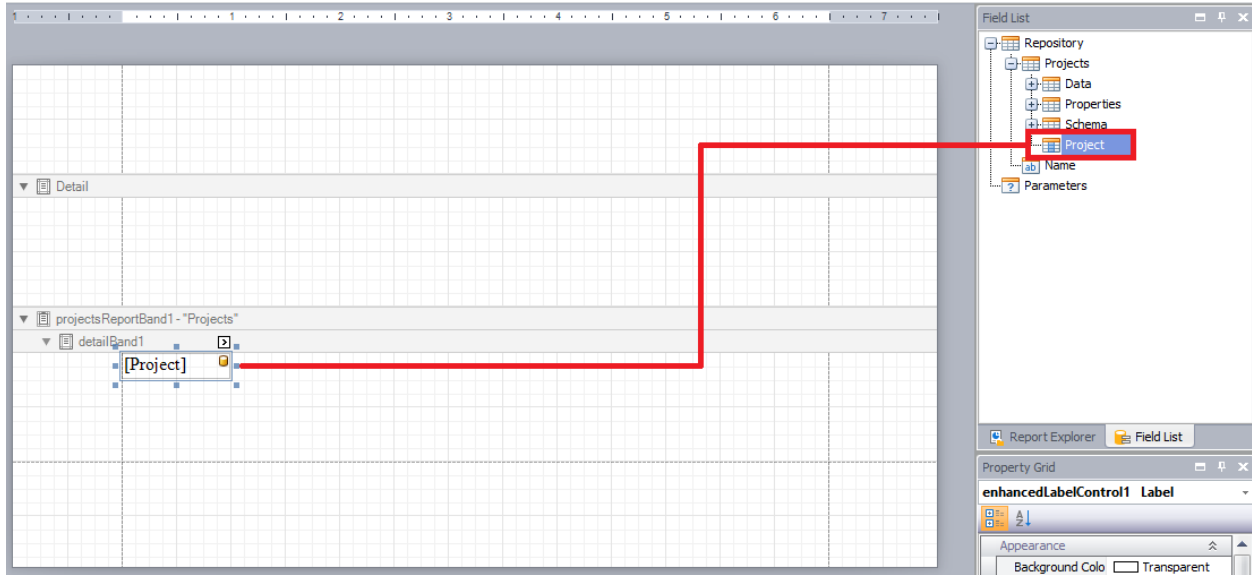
1 2 3 4 5 6 7

Detail

projectsReportBand1 - "Projects"

detailBand1

[Project]

Field List

Repository
Projects
Data
Properties
Schema
Project
ab Name
? Parameters

Report Explorer
Field List

Property Grid
enhancedLabelControl1 Label

Appearance
Background Colo Transparent